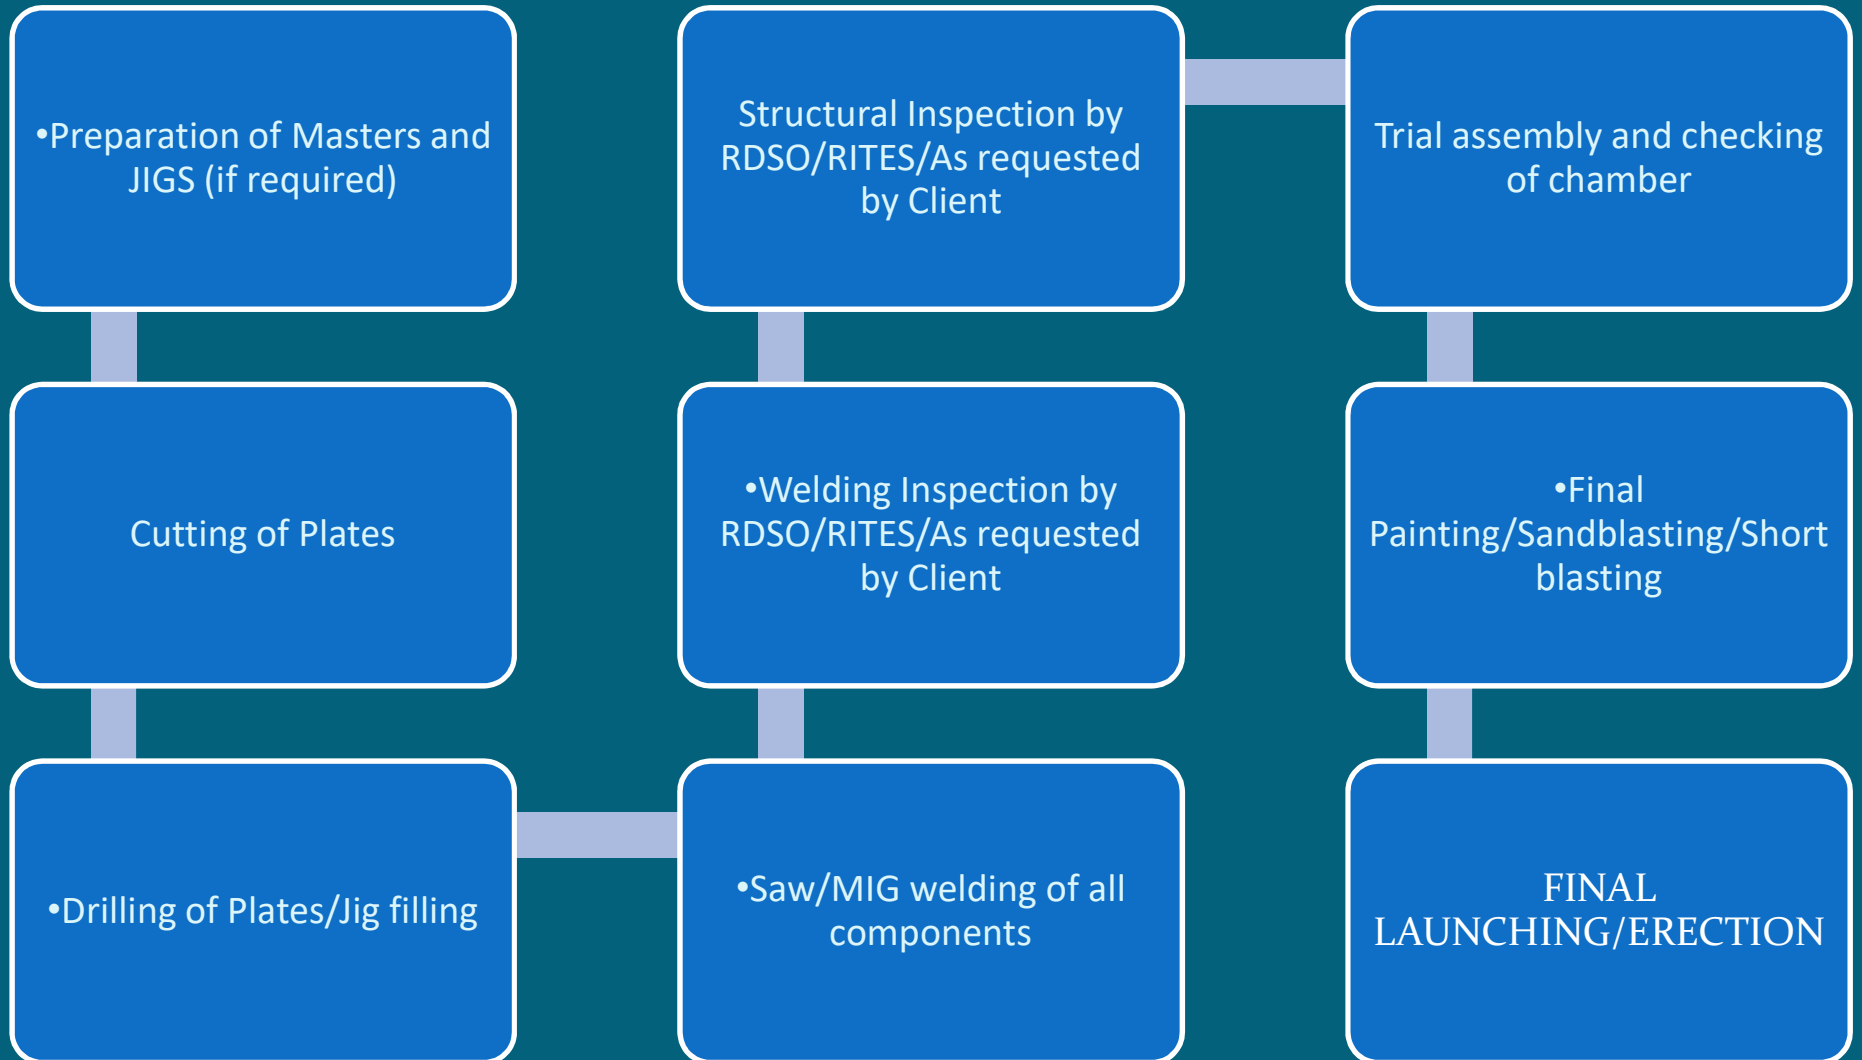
•Preparation of Masters and JIGS (if required)

Cutting of Plates

•Drilling of Plates/Jig filling

•Saw/MIG welding of all components

•Welding Inspection by RDSO/RITES/As requested by Client

Structural Inspection by RDSO/RITES/As requested by Client

Trial assembly and checking of chamber

•Final Painting/Sandblasting/Short blasting

FINAL LAUNCHING/ERECTION